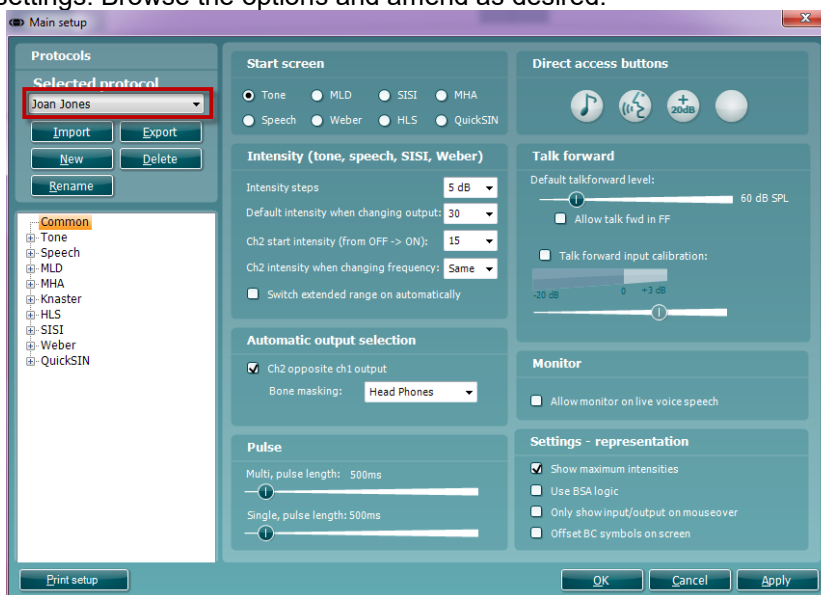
settings. Browse the options and amend as desired.

Main setup

Protocols

Selected protocol

Joan Jones

Import Export

New Delete

Rename

Common
Tone
Speech
MLD
MHA
Knaster
HLS
SISI
Weber
QuickSIN

Start screen

Tone MLD SISI MHA
Speech Weber HLS QuickSIN

Intensity (tone, speech, SISI, Weber)

Intensity steps 5 dB
Default intensity when changing output: 30
Ch2 start intensity (from OFF -> ON): 15
Ch2 intensity when changing frequency: Same
Switch extended range on automatically

Automatic output selection

Ch2 opposite ch1 output
Bone masking: Head Phones

Pulse

Multi, pulse length: 500ms

Single, pulse length: 500ms

Direct access buttons

20dB

Talk forward

Default talkforward level:
60 dB SPL
Allow talk fwd in FF

Talk forward input calibration:
-20 dB 0 +3 dB

Monitor

Allow monitor on live voice speech

Settings - representation

Show maximum intensities
Use BSA logic
Only show input/output on mouseover
Offset BC symbols on screen

Print setup

OK Cancel Apply